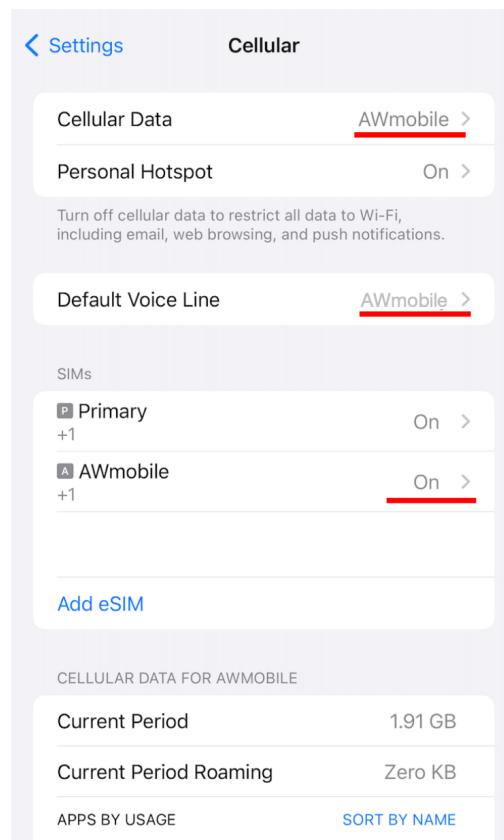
< Settings Cellular

Cellular Data AWmobile >

Personal Hotspot On >

Turn off cellular data to restrict all data to Wi-Fi, including email, web browsing, and push notifications.

Default Voice Line AWmobile >

SIMs

P Primary
+1
On >

A AWmobile
+1
On >

Add eSIM

CELLULAR DATA FOR AWMOBILE

Current Period 1.91 GB

Current Period Roaming Zero KB

APPS BY USAGE SORT BY NAME